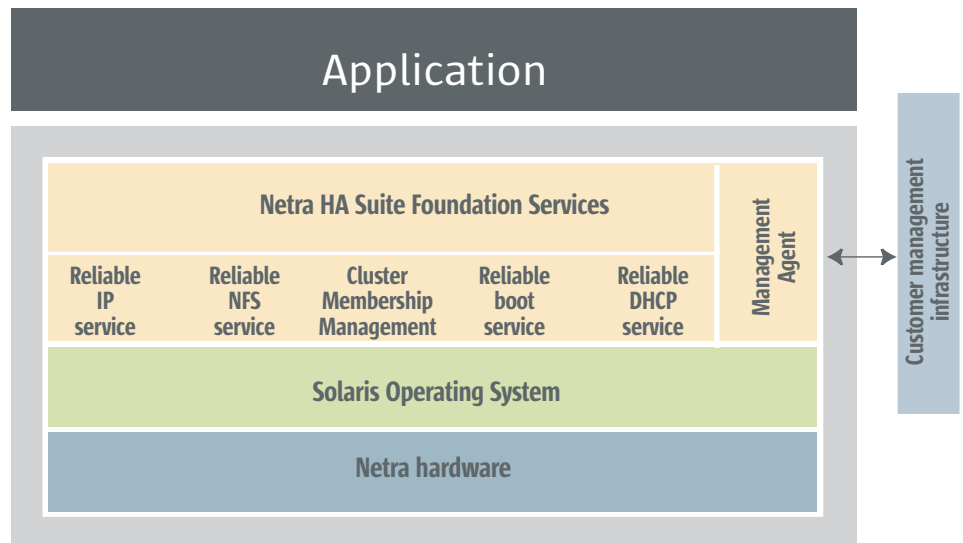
Application

Netra HA Suite Foundation Services

Reliable IP service

Reliable NFS service

Cluster Membership Management

Reliable boot service

Reliable DHCP service

Management Agent

Customer management infrastructure

Solaris Operating System

Netra hardware